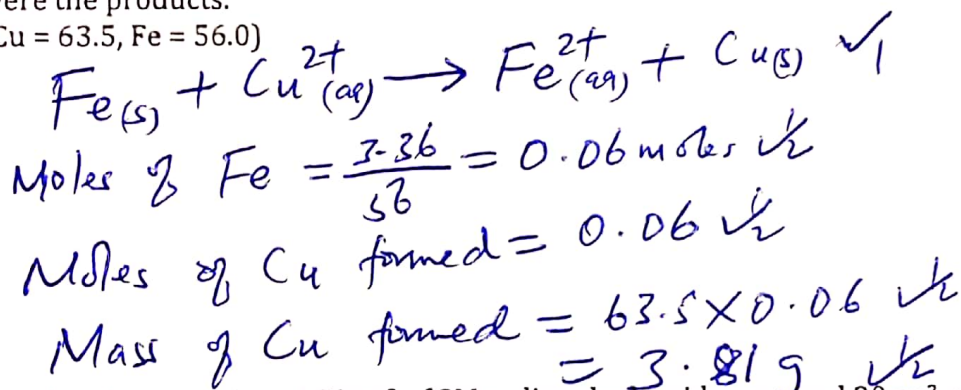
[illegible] the products.
Cu = 63.5, Fe = 56.0)

$Fe_{(s)} + Cu^{2+}_{(aq)} \rightarrow Fe^{2+}_{(aq)} + Cu_{(s)}$ ✓1

Moles of Fe $= \frac{3.36}{56} = 0.06$ moles ✓½

Moles of Cu formed $= 0.06$ ✓½

Mass of Cu formed $= 63.5 \times 0.06$ ✓½

$= 3.81g$ ✓½